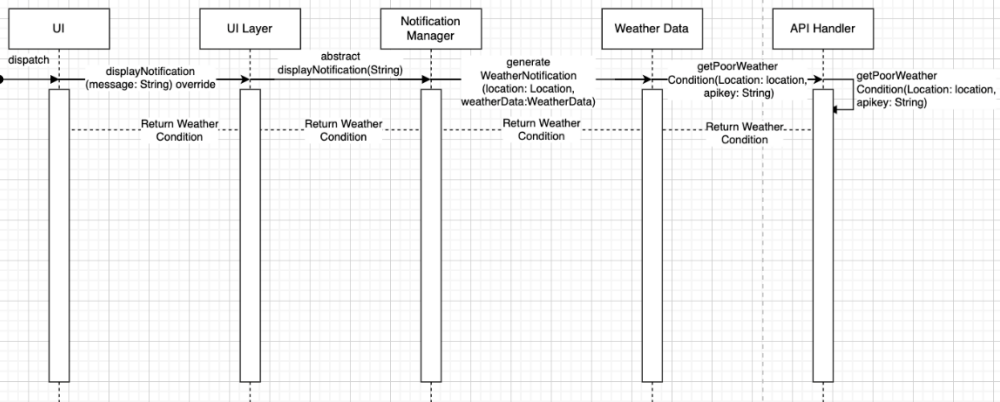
UI

UI Layer

Notification Manager

Weather Data

API Handler

dispatch

displayNotification (message: String) override

abstract displayNotification(String)

generate WeatherNotification (location: Location, weatherData:WeatherData)

getPoorWeather Condition(Location: location, apikey: String)

getPoorWeather Condition(Location: location, apikey: String)

Return Weather Condition

Return Weather Condition

Return Weather Condition

Return Weather Condition